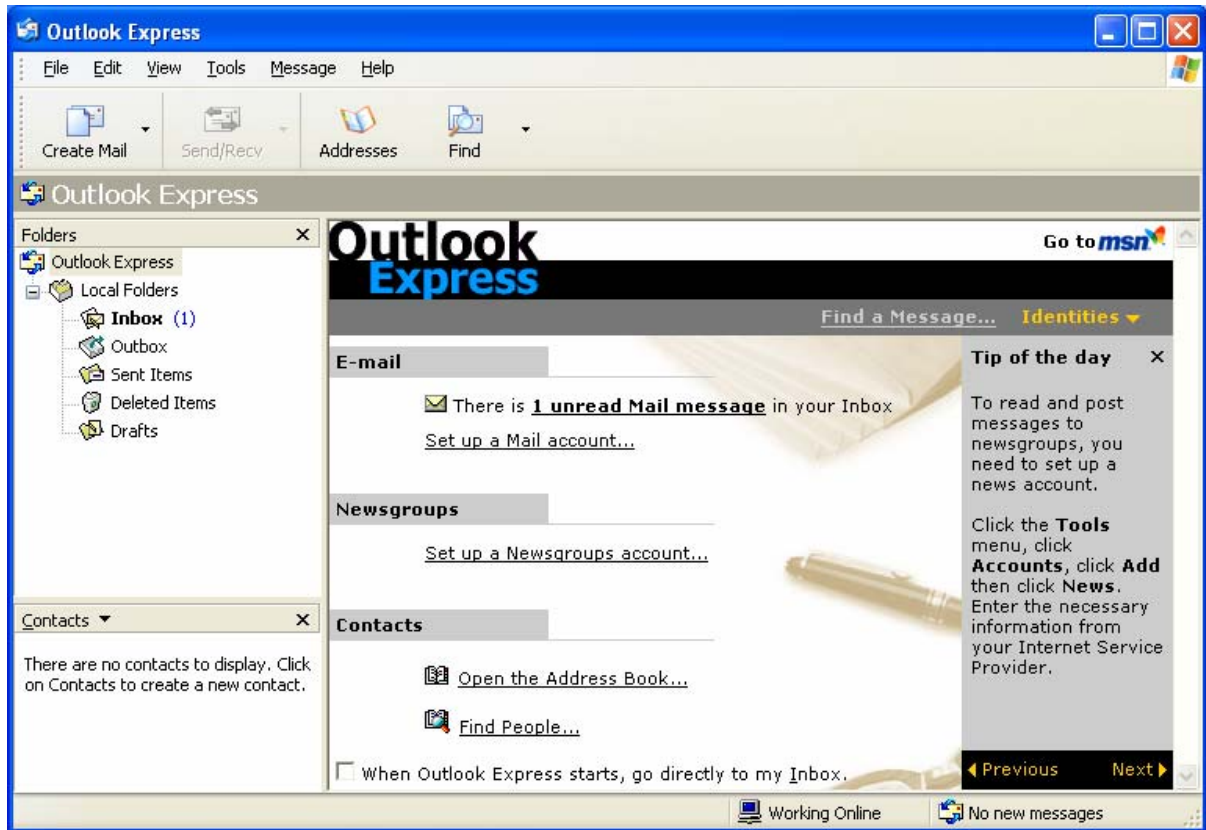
Outlook Express

File Edit View Tools Message Help

Create Mail Send/Recv Addresses Find

Outlook Express

Folders ×

Outlook Express
Local Folders
Inbox (1)
Outbox
Sent Items
Deleted Items
Drafts

Contacts ▼ ×

There are no contacts to display. Click on Contacts to create a new contact.

Outlook Express

Go to msn

Find a Message... Identities ▾

E-mail

There is 1 unread Mail message in your Inbox

Set up a Mail account...

Newsgroups

Set up a Newsgroups account...

Contacts

Open the Address Book...

Find People...

When Outlook Express starts, go directly to my Inbox.

Tip of the day ×

To read and post messages to newsgroups, you need to set up a news account.

Click the **Tools** menu, click **Accounts**, click **Add** then click **News**. Enter the necessary information from your Internet Service Provider.

◀ Previous Next ▶

Working Online No new messages